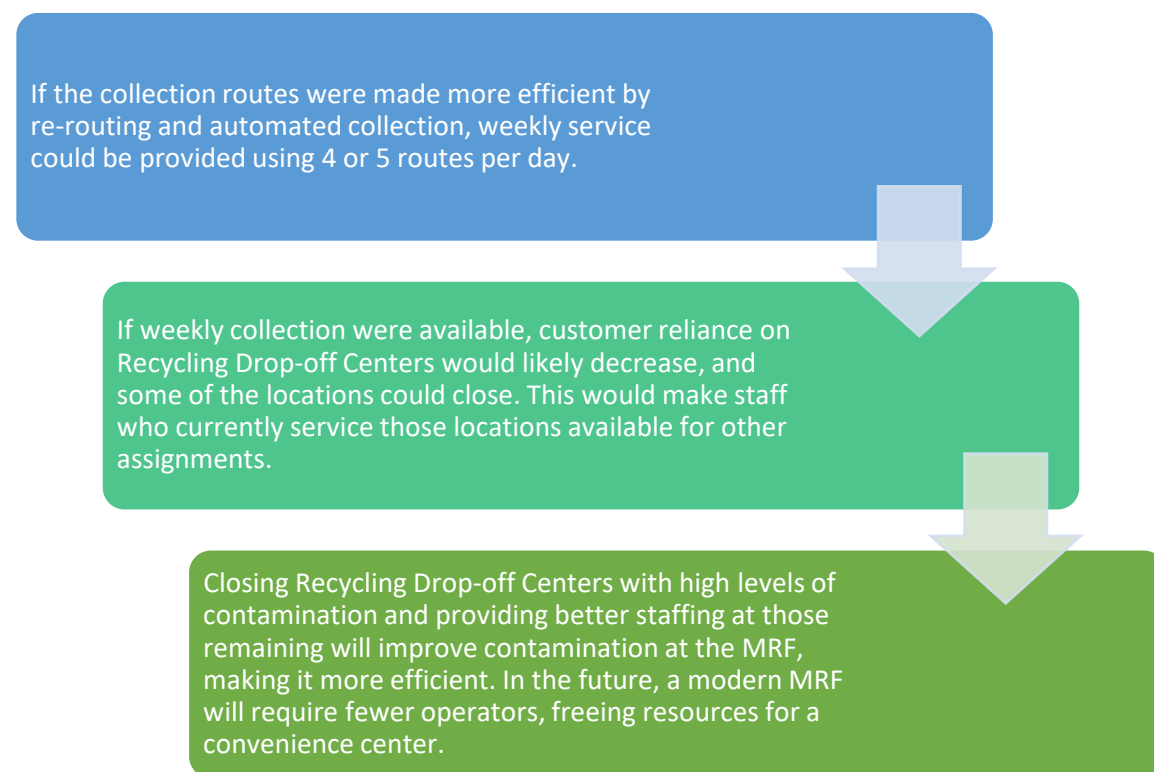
If the collection routes were made more efficient by re-routing and automated collection, weekly service could be provided using 4 or 5 routes per day.

If weekly collection were available, customer reliance on Recycling Drop-off Centers would likely decrease, and some of the locations could close. This would make staff who currently service those locations available for other assignments.

Closing Recycling Drop-off Centers with high levels of contamination and providing better staffing at those remaining will improve contamination at the MRF, making it more efficient. In the future, a modern MRF will require fewer operators, freeing resources for a convenience center.